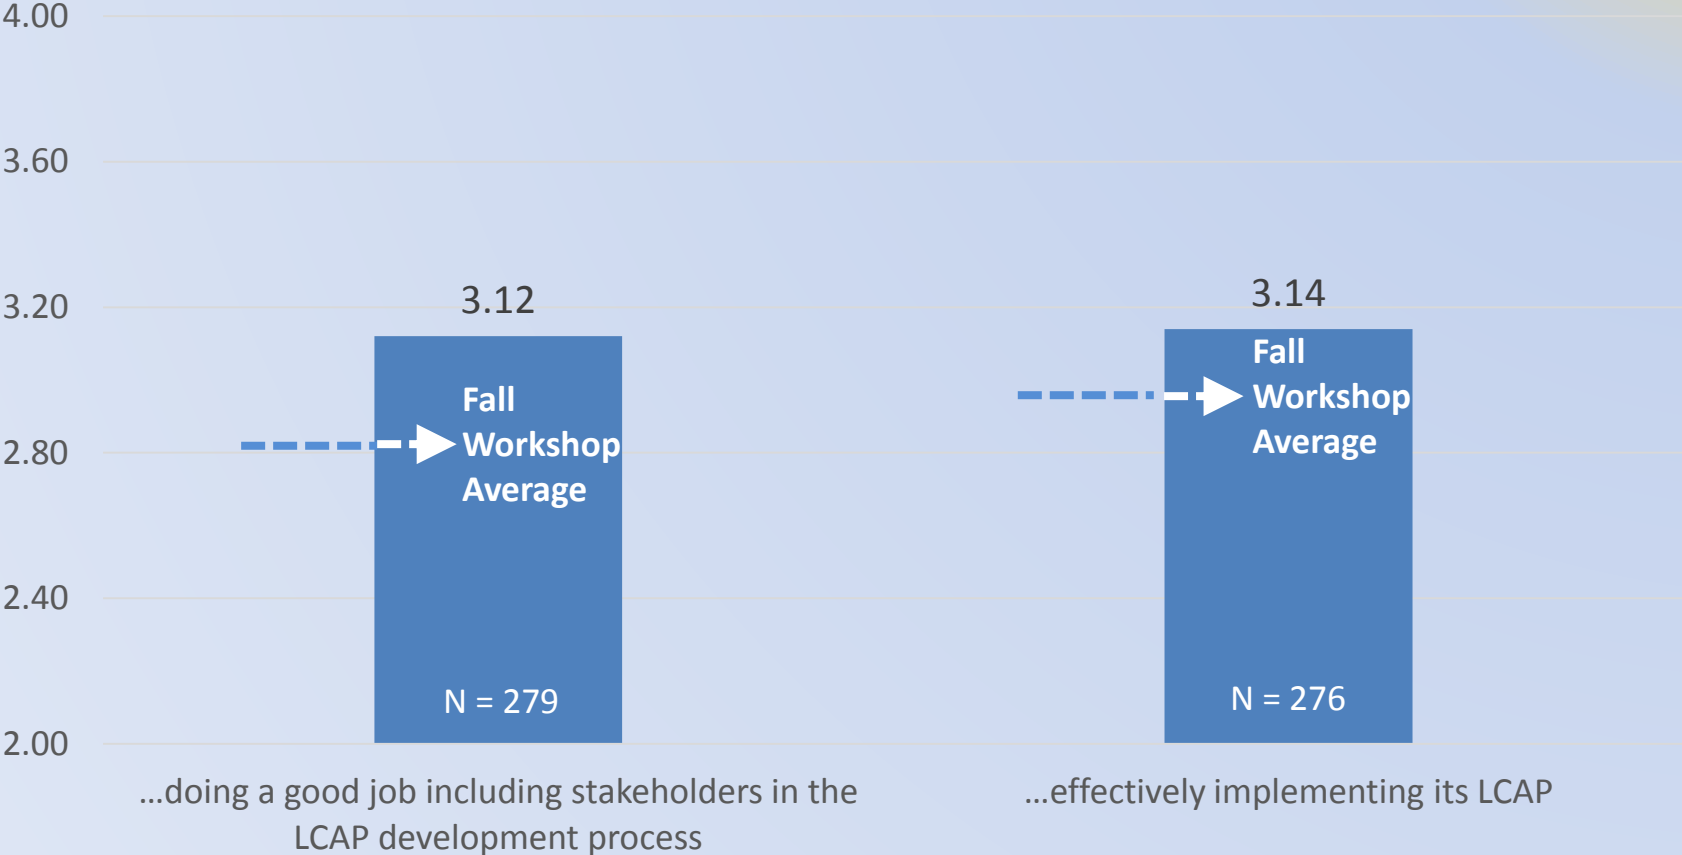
4.00
3.60
3.20
2.80
2.40
2.00

3.12
Fall Workshop Average
N = 279

3.14
Fall Workshop Average
N = 276

…doing a good job including stakeholders in the LCAP development process

…effectively implementing its LCAP